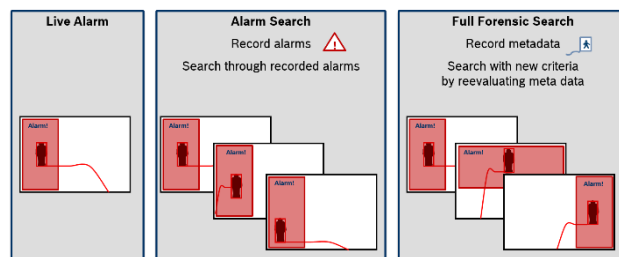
Live Alarm

Alarm!

Alarm Search

Record alarms

Search through recorded alarms

Alarm!

Alarm!

Alarm!

Full Forensic Search

Record metadata

Search with new criteria by reevaluating meta data

Alarm!

Alarm!

Alarm!